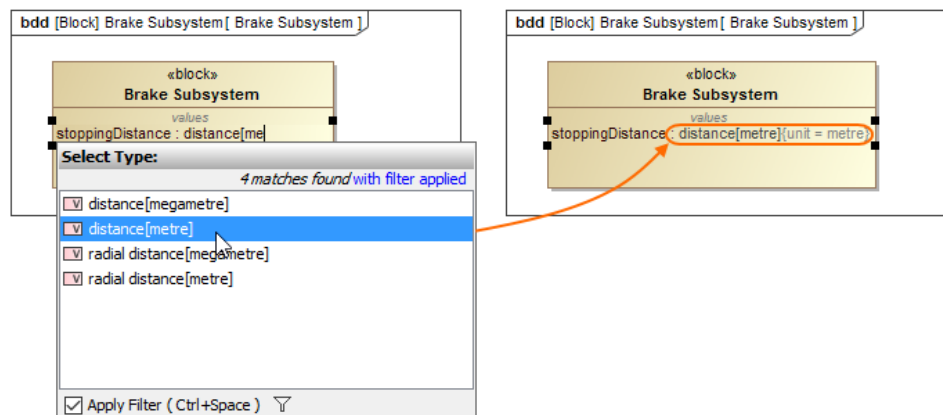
bdd [Block] Brake Subsystem [ Brake Subsystem ]

«block»
Brake Subsystem
values
stoppingDistance : distance[me

Select Type:
4 matches found with filter applied
V distance[megametre]
V distance[metre]
V radial distance[megametre]
V radial distance[metre]

Apply Filter ( Ctrl+Space )

bdd [Block] Brake Subsystem [ Brake Subsystem ]

«block»
Brake Subsystem
values
stoppingDistance : distance[metre]{unit = metre}